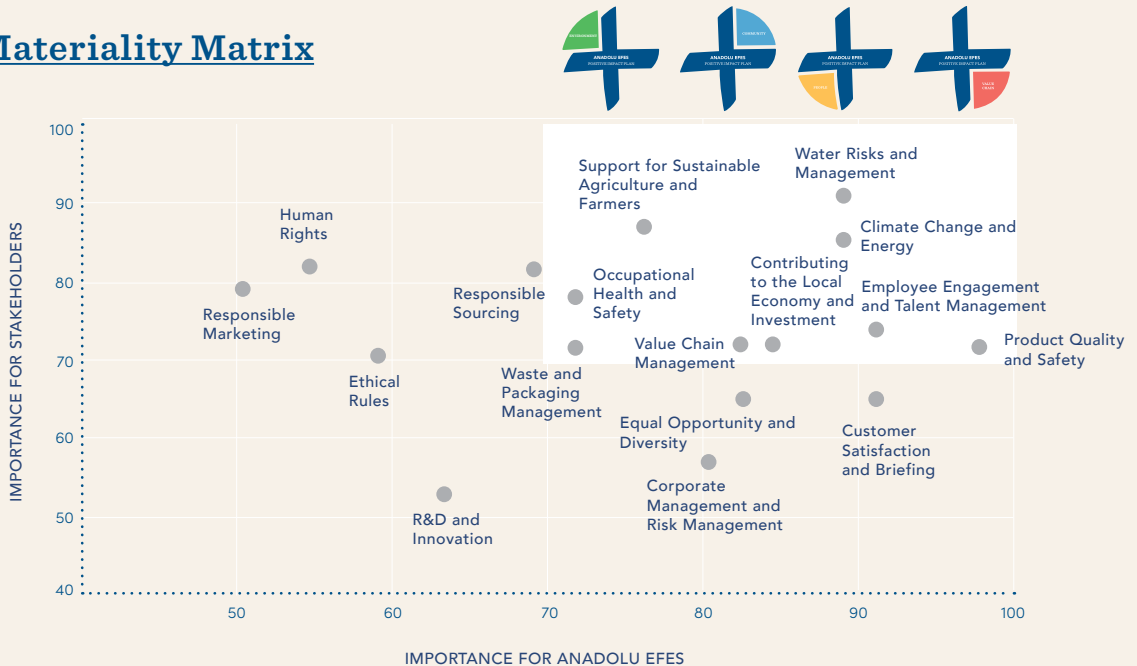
Materiality Matrix

ENVIRONMENT
ANADOLU EFES
POSITIVE IMPACT PLAN

COMMUNITY
ANADOLU EFES
POSITIVE IMPACT PLAN

PEOPLE
ANADOLU EFES
POSITIVE IMPACT PLAN

VALUE CHAIN
ANADOLU EFES
POSITIVE IMPACT PLAN

IMPORTANCE FOR STAKEHOLDERS

100
90
80
70
60
50
40

Support for Sustainable Agriculture and Farmers

Water Risks and Management

Human Rights

Climate Change and Energy

Occupational Health and Safety

Contributing to the Local Economy and Investment

Employee Engagement and Talent Management

Responsible Sourcing

Responsible Marketing

Value Chain Management

Product Quality and Safety

Ethical Rules

Waste and Packaging Management

Equal Opportunity and Diversity

Customer Satisfaction and Briefing

Corporate Management and Risk Management

R&D and Innovation

50
60
70
80
90
100

IMPORTANCE FOR ANADOLU EFES